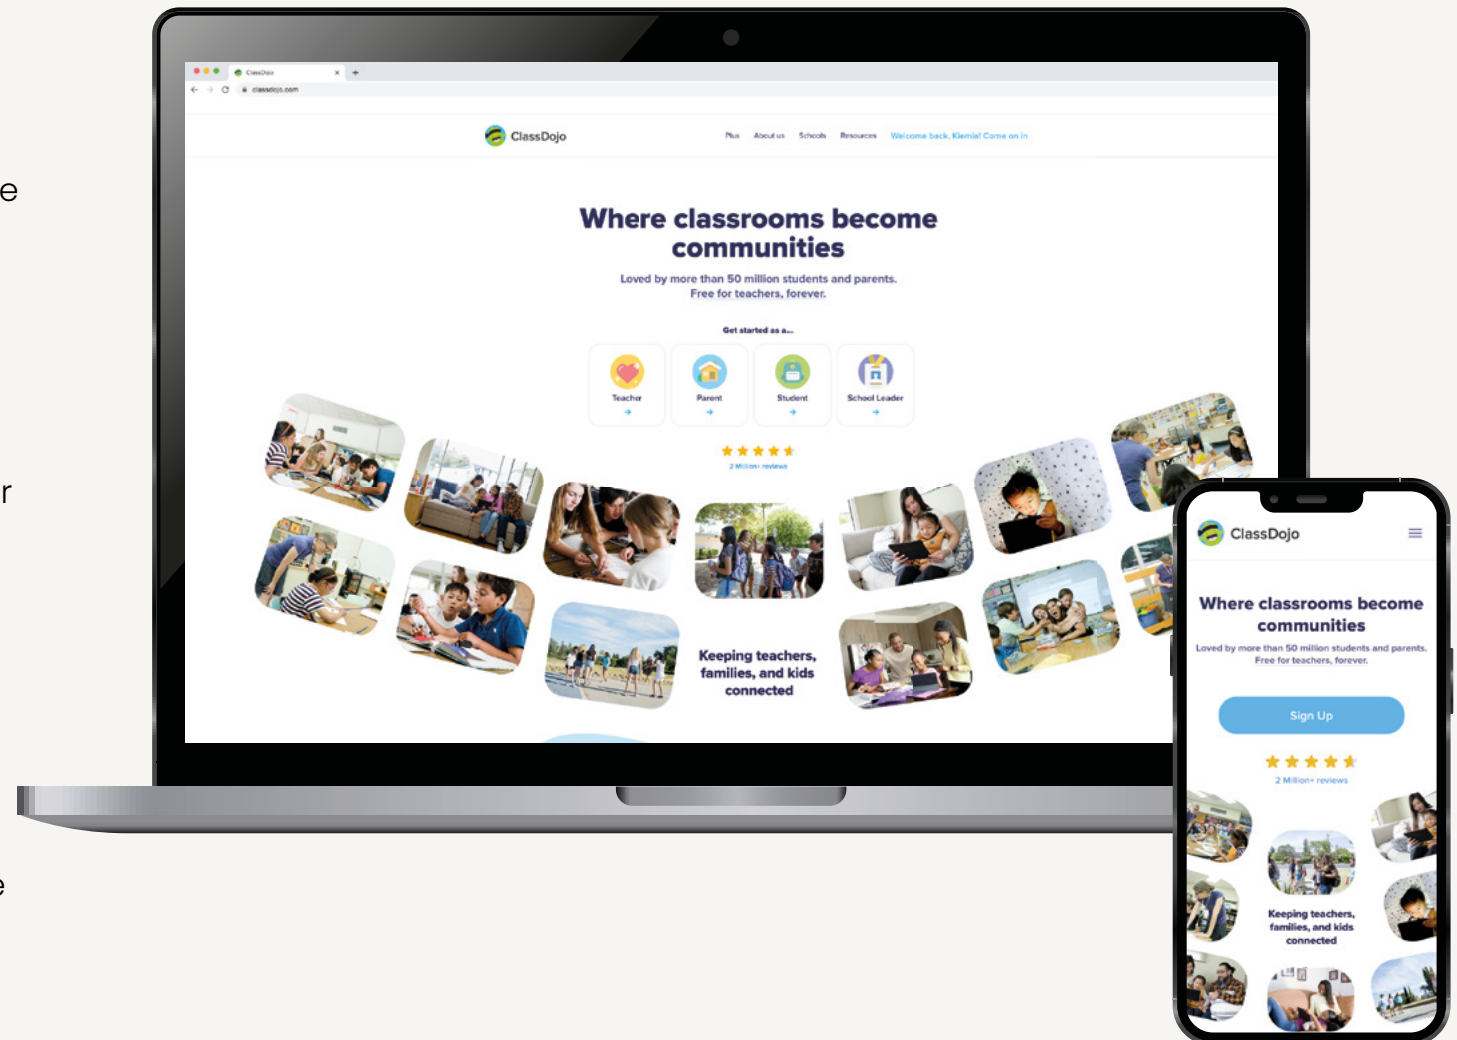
e

r

e

ClassDojo ×

classdojo.com

ClassDojo

Plus About us Schools Resources Welcome back, Klemia! Come on in

Where classrooms become communities

Loved by more than 50 million students and parents. Free for teachers, forever.

Get started as a...

Teacher

Parent

Student

School Leader

2 Million+ reviews

Keeping teachers, families, and kids connected

ClassDojo

Where classrooms become communities

Loved by more than 50 million students and parents. Free for teachers, forever.

Sign Up

2 Million+ reviews

Keeping teachers, families, and kids connected